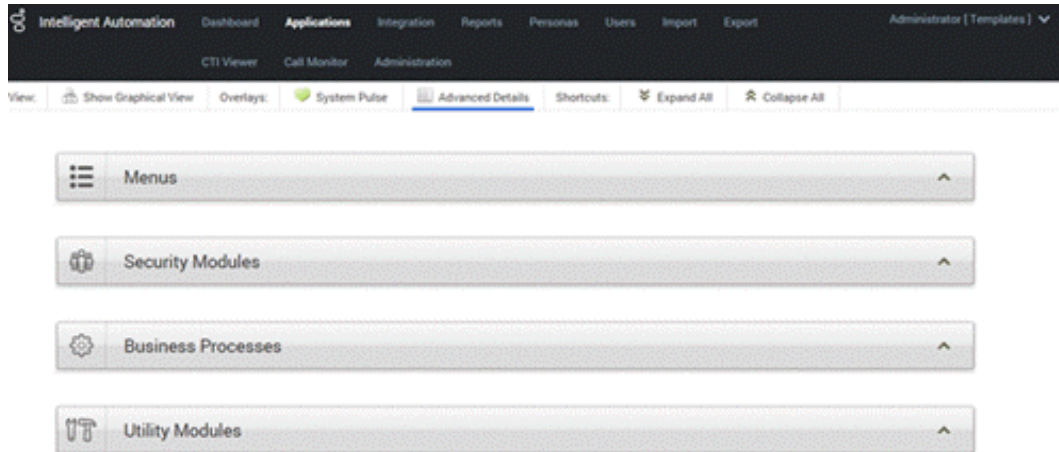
Intelligent Automation Dashboard Applications Integration Reports Personas Users Import Export Administrator [ Templates ]

CTI Viewer Call Monitor Administration

View: Show Graphical View Overlays: System Pulse Advanced Details Shortcuts: Expand All Collapse All

Menus

Security Modules

Business Processes

Utility Modules